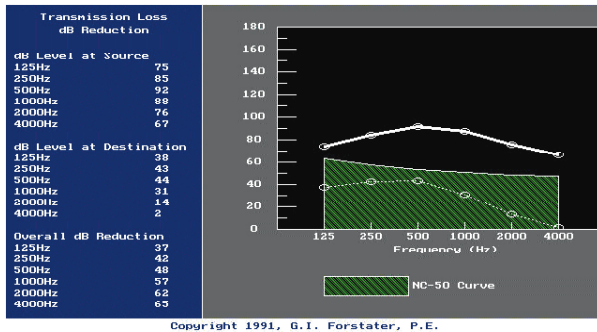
Transmission Loss
dB Reduction

dB Level at Source

| | |
|---|---|
| 125Hz | 75 |
| 250Hz | 85 |
| 500Hz | 92 |
| 1000Hz | 88 |
| 2000Hz | 76 |
| 4000Hz | 67 |

dB Level at Destination

| | |
|---|---|
| 125Hz | 38 |
| 250Hz | 43 |
| 500Hz | 44 |
| 1000Hz | 31 |
| 2000Hz | 14 |
| 4000Hz | 2 |

Overall dB Reduction

| | |
|---|---|
| 125Hz | 37 |
| 250Hz | 42 |
| 500Hz | 48 |
| 1000Hz | 57 |
| 2000Hz | 62 |
| 4000Hz | 65 |

180
160
140
120
100
80
60
40
20
0
125 250 500 1000 2000 4000
Frequency (Hz)

NC-50 Curve

Copyright 1991, G.I. Forstater, P.E.